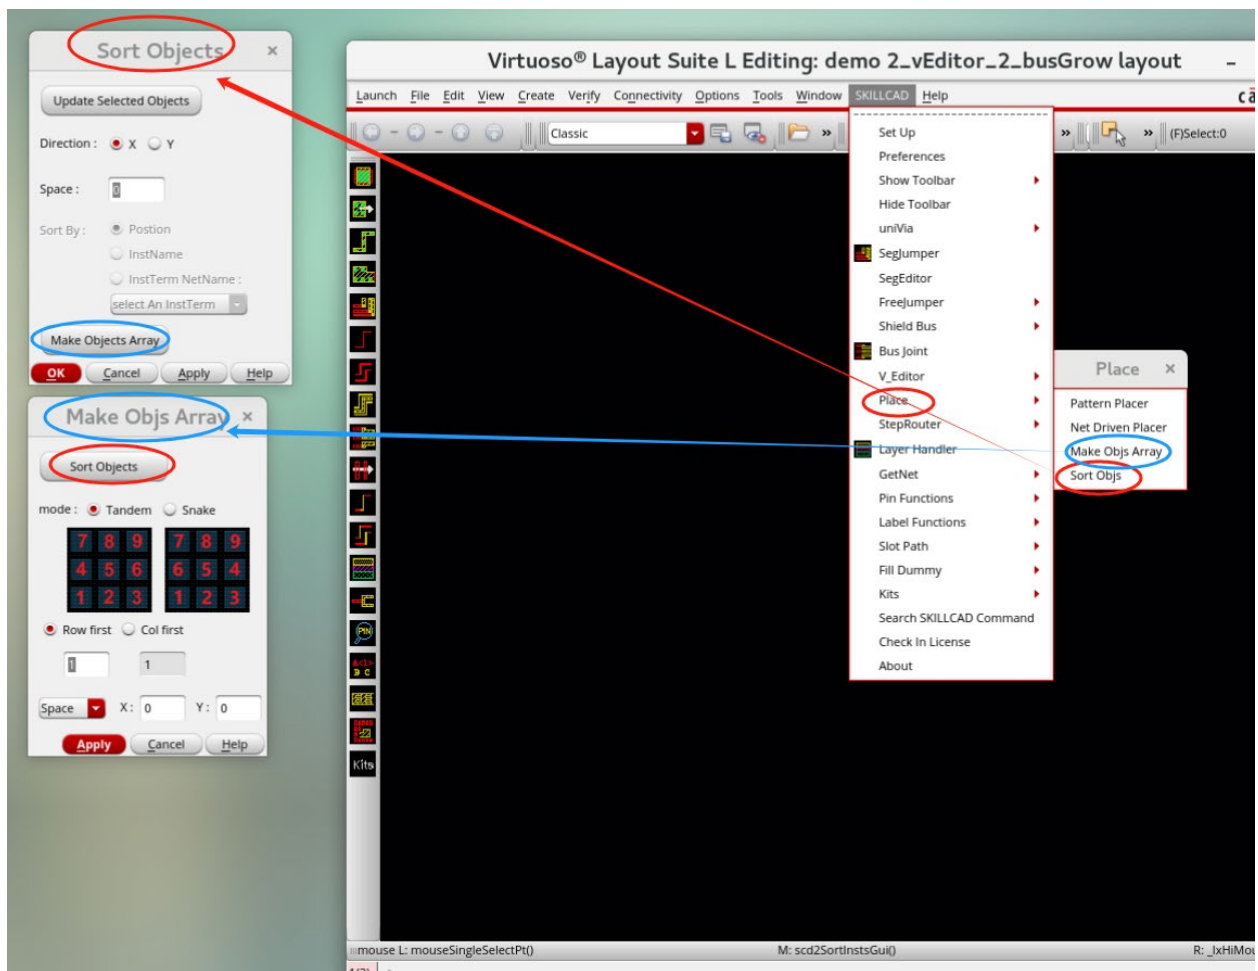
Sort Objects ×

Update Selected Objects

Direction : X Y

Space : 0

Sort By : Postion

InstName

InstTerm NetName :

select An InstTerm

Make Objects Array

OK Cancel Apply Help

Make Objs Array ×

Sort Objects

mode : Tandem Snake

| 7 | 8 | 9 |
|---|---|---|
| 4 | 5 | 6 |
| 1 | 2 | 3 |

| 7 | 8 | 9 |
|---|---|---|
| 6 | 5 | 4 |
| 1 | 2 | 3 |

Row first Col first

1 1

Space X: 0 Y: 0

Apply Cancel Help

Virtuoso® Layout Suite L Editing: demo 2_vEditor_2_busGrow layout –

Launch File Edit View Create Verify Connectivity Options Tools Window SKILLCAD Help cā

Classic » » » (F)Select:0

Set Up
Preferences
Show Toolbar
Hide Toolbar
uniVia
SegJumper
SegEditor
FreeJumper
Shield Bus
Bus Joint
V_Editor
Place
StepRouter
Layer Handler
GetNet
Pin Functions
Label Functions
Slot Path
Fill Dummy
Kits
Search SKILLCAD Command
Check In License
About

Place ×

Pattern Placer
Net Driven Placer
Make Objs Array
Sort Objs

Kits

mouse L: mouseSingleSelectPt() M: scd2SortInstsGui() R: _lxHiMou